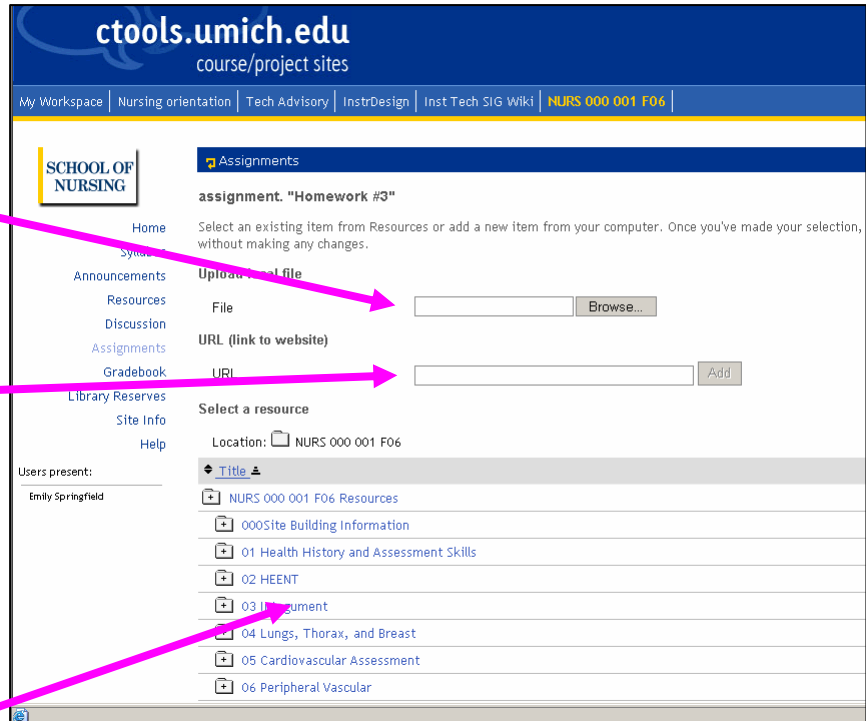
ctools.umich.edu
course/project sites

My Workspace | Nursing orientation | Tech Advisory | InstrDesign | Inst Tech SIG Wiki | NURS 000 001 F06

SCHOOL OF NURSING

Home
Syll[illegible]
Announcements
Resources
Discussion
Assignments
Gradebook
Library Reserves
Site Info
Help

Users present:
Emily Springfield

Assignments

assignment. "Homework #3"

Select an existing item from Resources or add a new item from your computer. Once you've made your selection, without making any changes.

Uplo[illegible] file

File Browse...

URL (link to website)

URL Add

Select a resource

Location: NURS 000 001 F06

Title

NURS 000 001 F06 Resources
000Site Building Information
01 Health History and Assessment Skills
02 HEENT
03 I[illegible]ument
04 Lungs, Thorax, and Breast
05 Cardiovascular Assessment
06 Peripheral Vascular